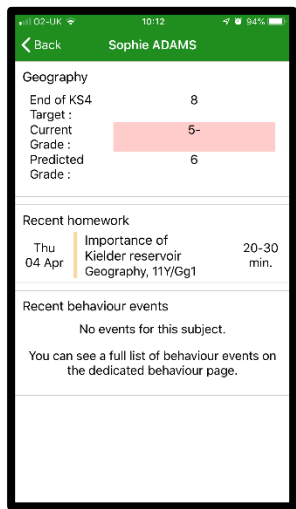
O2-UK 10:12 94%

Back Sophie ADAMS

Geography

| | |
|---|---|
| End of KS4 Target : | 8 |
| Current Grade : | 5- |
| Predicted Grade : | 6 |

Recent homework

Thu 04 Apr

Importance of Kielder reservoir

Geography, 11Y/Gg1

20-30 min.

Recent behaviour events

No events for this subject.

You can see a full list of behaviour events on the dedicated behaviour page.